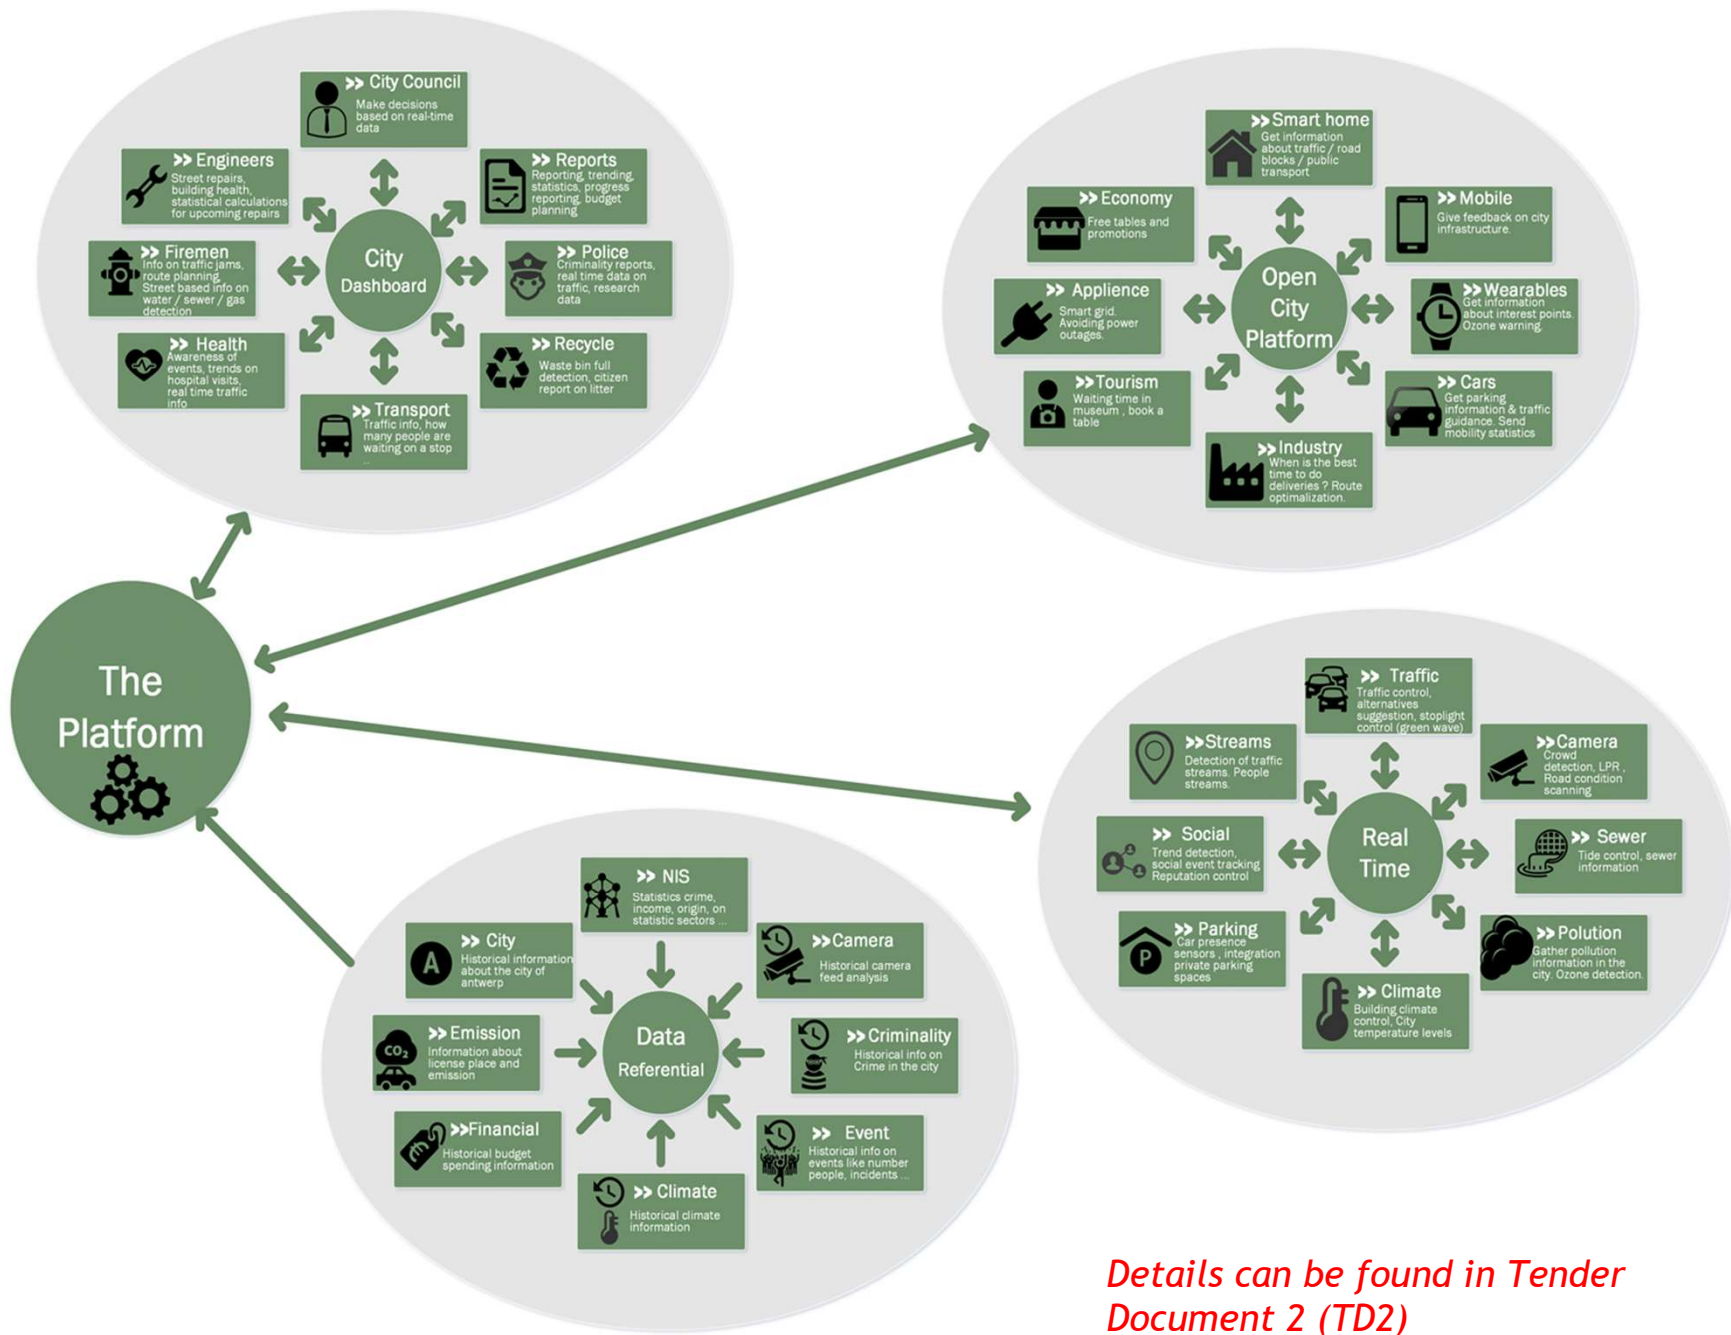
>> City Council
Make decisions based on real-time data

>> Engineers
Street repairs, building health, statistical calculations for upcoming repairs

>> Reports
Reporting, trending, statistics, progress reporting, budget planning

City Dashboard

>> Firemen
Info on traffic jams, route planning. Street based info on water / sewer / gas detection

>> Police
Criminality reports, real time data on traffic, research data

>> Health
Awareness of events, trends on hospital visits, real time traffic info

>> Recycle
Waste bin full detection, citizen report on litter

>> Transport
Traffic info, how many people are waiting on a stop ...

>> Smart home
Get information about traffic / road blocks / public transport

>> Economy
Free tables and promotions

>> Mobile
Give feedback on city infrastructure.

Open City Platform

>> Applience
Smart grid. Avoiding power outages.

>> Wearables
Get information about interest points. Ozone warning.

>> Tourism
Waiting time in museum , book a table

>> Cars
Get parking information & traffic guidance. Send mobility statistics

>> Industry
When is the best time to do deliveries ? Route optimalization.

The Platform

>> Traffic
Traffic control, alternatives suggestion, stoplight control (green wave)

>> Streams
Detection of traffic streams. People streams.

>> Camera
Crowd detection, LPR , Road condition scanning

Real Time

>> Social
Trend detection, social event tracking Reputation control

>> Sewer
Tide control, sewer information

>> Parking
Car presence sensors , integration private parking spaces

>> Polution
Gather pollution information in the city. Ozone detection.

>> Climate
Building climate control, City temperature levels

>> NIS
Statistics crime, income, origin, on statistic sectors ...

>> City
Historical information about the city of antwerp

>> Camera
Historical camera feed analysis

Data Referential

>> Emission
Information about license place and emission

>> Criminality
Historical info on Crime in the city

>>Financial
Historical budget spending information

>> Event
Historical info on events like number people, incidents ...

>> Climate
Historical climate information

Details can be found in Tender Document 2 (TD2)